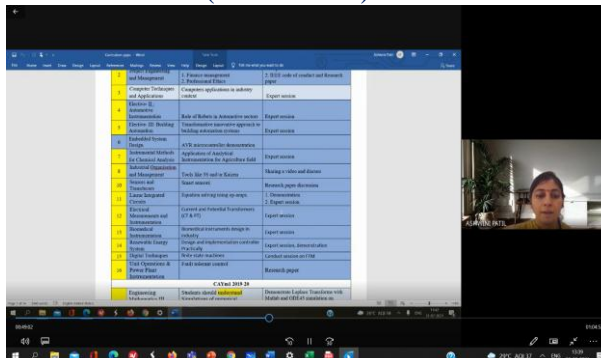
| | Project Engineering and Management | 1. Finance management 2. Professional Ethics | 1. IEEE code of conduct and Research paper |
|---|---|---|---|
| | Computer Techniques and Applications | Computer applications in industry context | Expert session |
| | Elective II: Automotive Instrumentation | Role of Robots in Automotive sector | Expert session |
| | Elective III: Building Automation | Transformative innovative approach to building automation systems | Expert session |
| 8 | Embedded System Design | AVR microcontroller demonstration | |
| 9 | Instrumental Methods for Chemical Analysis | Application of Analytical Instrumentation for Agriculture field | Expert session |
| | Industrial Organization and Management | Tech like 5S used in Kaizen | Sharing a video and discuss |
| 10 | Sensors and Transducers | Smart sensors | Research paper discussion |
| 11 | Linear Integrated Circuits | Equation solving using op-amps | 1. Demonstration 2. Expert session |
| 12 | Electrical Measurements and Instrumentation | Current and Potential Transformers (CT & PT) | Expert session |
| 13 | Biomedical Instrumentation | Biomedical instruments design in industry | Expert session |
| 14 | Renewable Energy System | Design and implementation controller Practically | Expert session, demonstration |
| 15 | Digital Techniques | Finite state machines | Lecture session on FSM |
| 16 | Unit Operations & Power Plant Instrumentation | Fluid solenoid control | Research paper |

CAYm1 2019 20

| | Engineering Mathematics III | Students should understand Simulations of numerical | Demonstrate Laplace Transform with Matlab and ODE45 simulation in |
|---|---|---|---|

ASHWINI PATIL